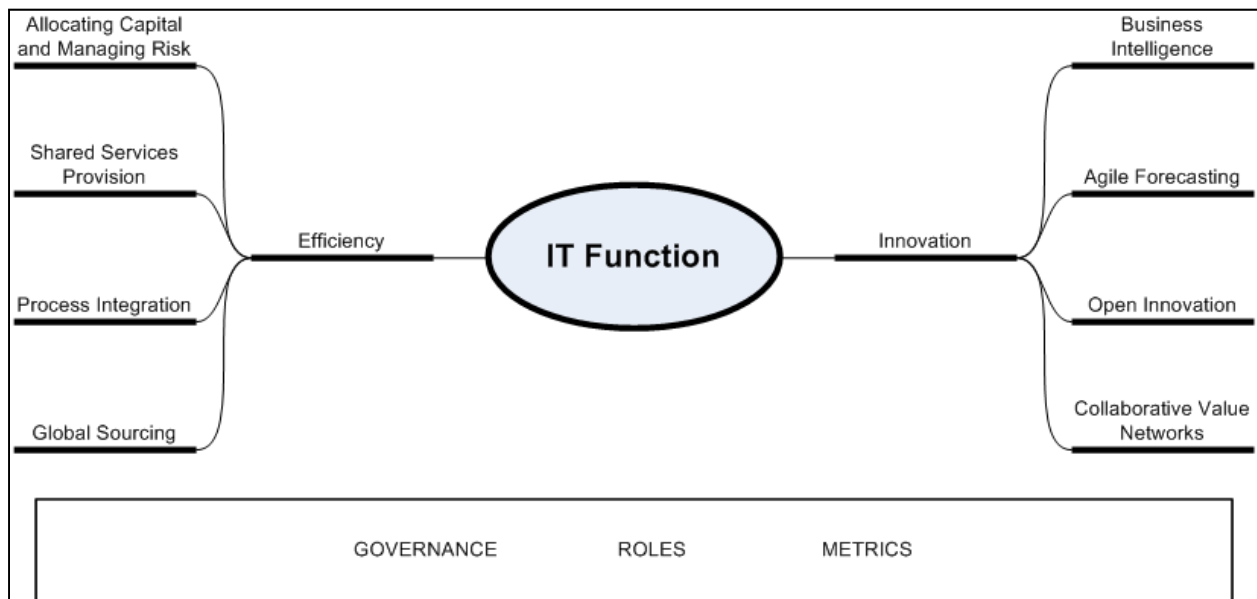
IT Function

Efficiency

Allocating Capital and Managing Risk

Shared Services Provision

Process Integration

Global Sourcing

Innovation

Business Intelligence

Agile Forecasting

Open Innovation

Collaborative Value Networks

GOVERNANCE ROLES METRICS